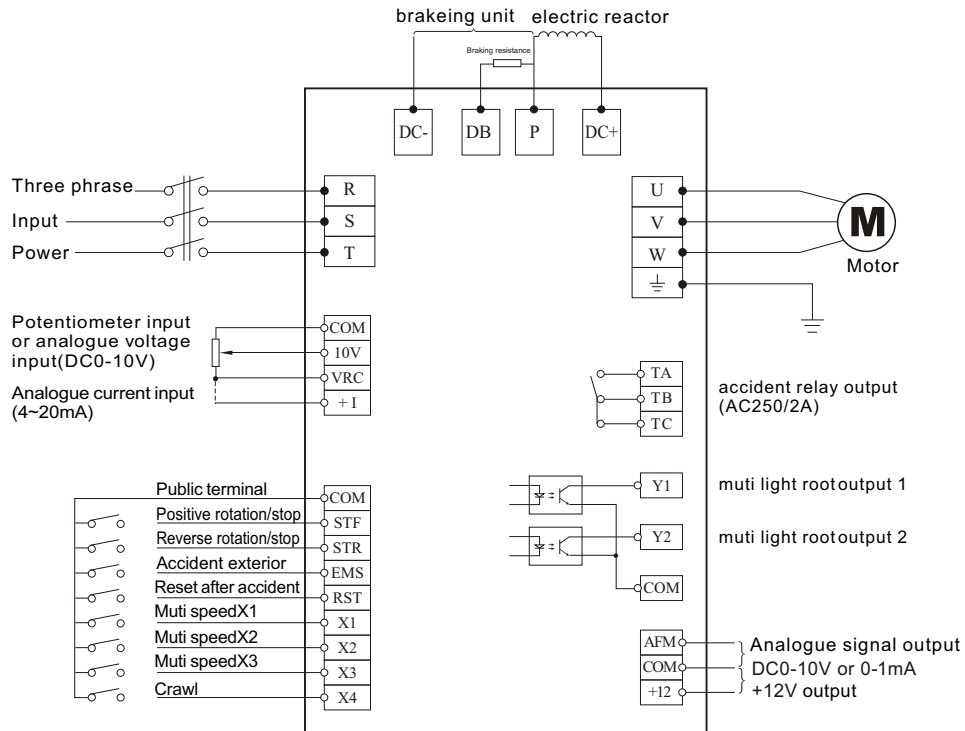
brakeing unit electric reactor

Braking resistance

DC- DB P DC+

Three phrase
Input
Power

R
S
T

U
V
W

M
Motor

Potentiometer input or analogue voltage input(DC0-10V)
Analogue current input (4~20mA)

COM
10V
VRC
+ I

TA
TB
TC

accident relay output (AC250/2A)

Public terminal
Positive rotation/stop
Reverse rotation/stop
Accident exterior
Reset after accident
Muti speedX1
Muti speedX2
Muti speedX3
Crawl

COM
STF
STR
EMS
RST
X1
X2
X3
X4

Y1
muti light root output 1
Y2
muti light root output 2
COM

AFM
COM
+12

Analogue signal output
DC0-10V or 0-1mA
+12V output